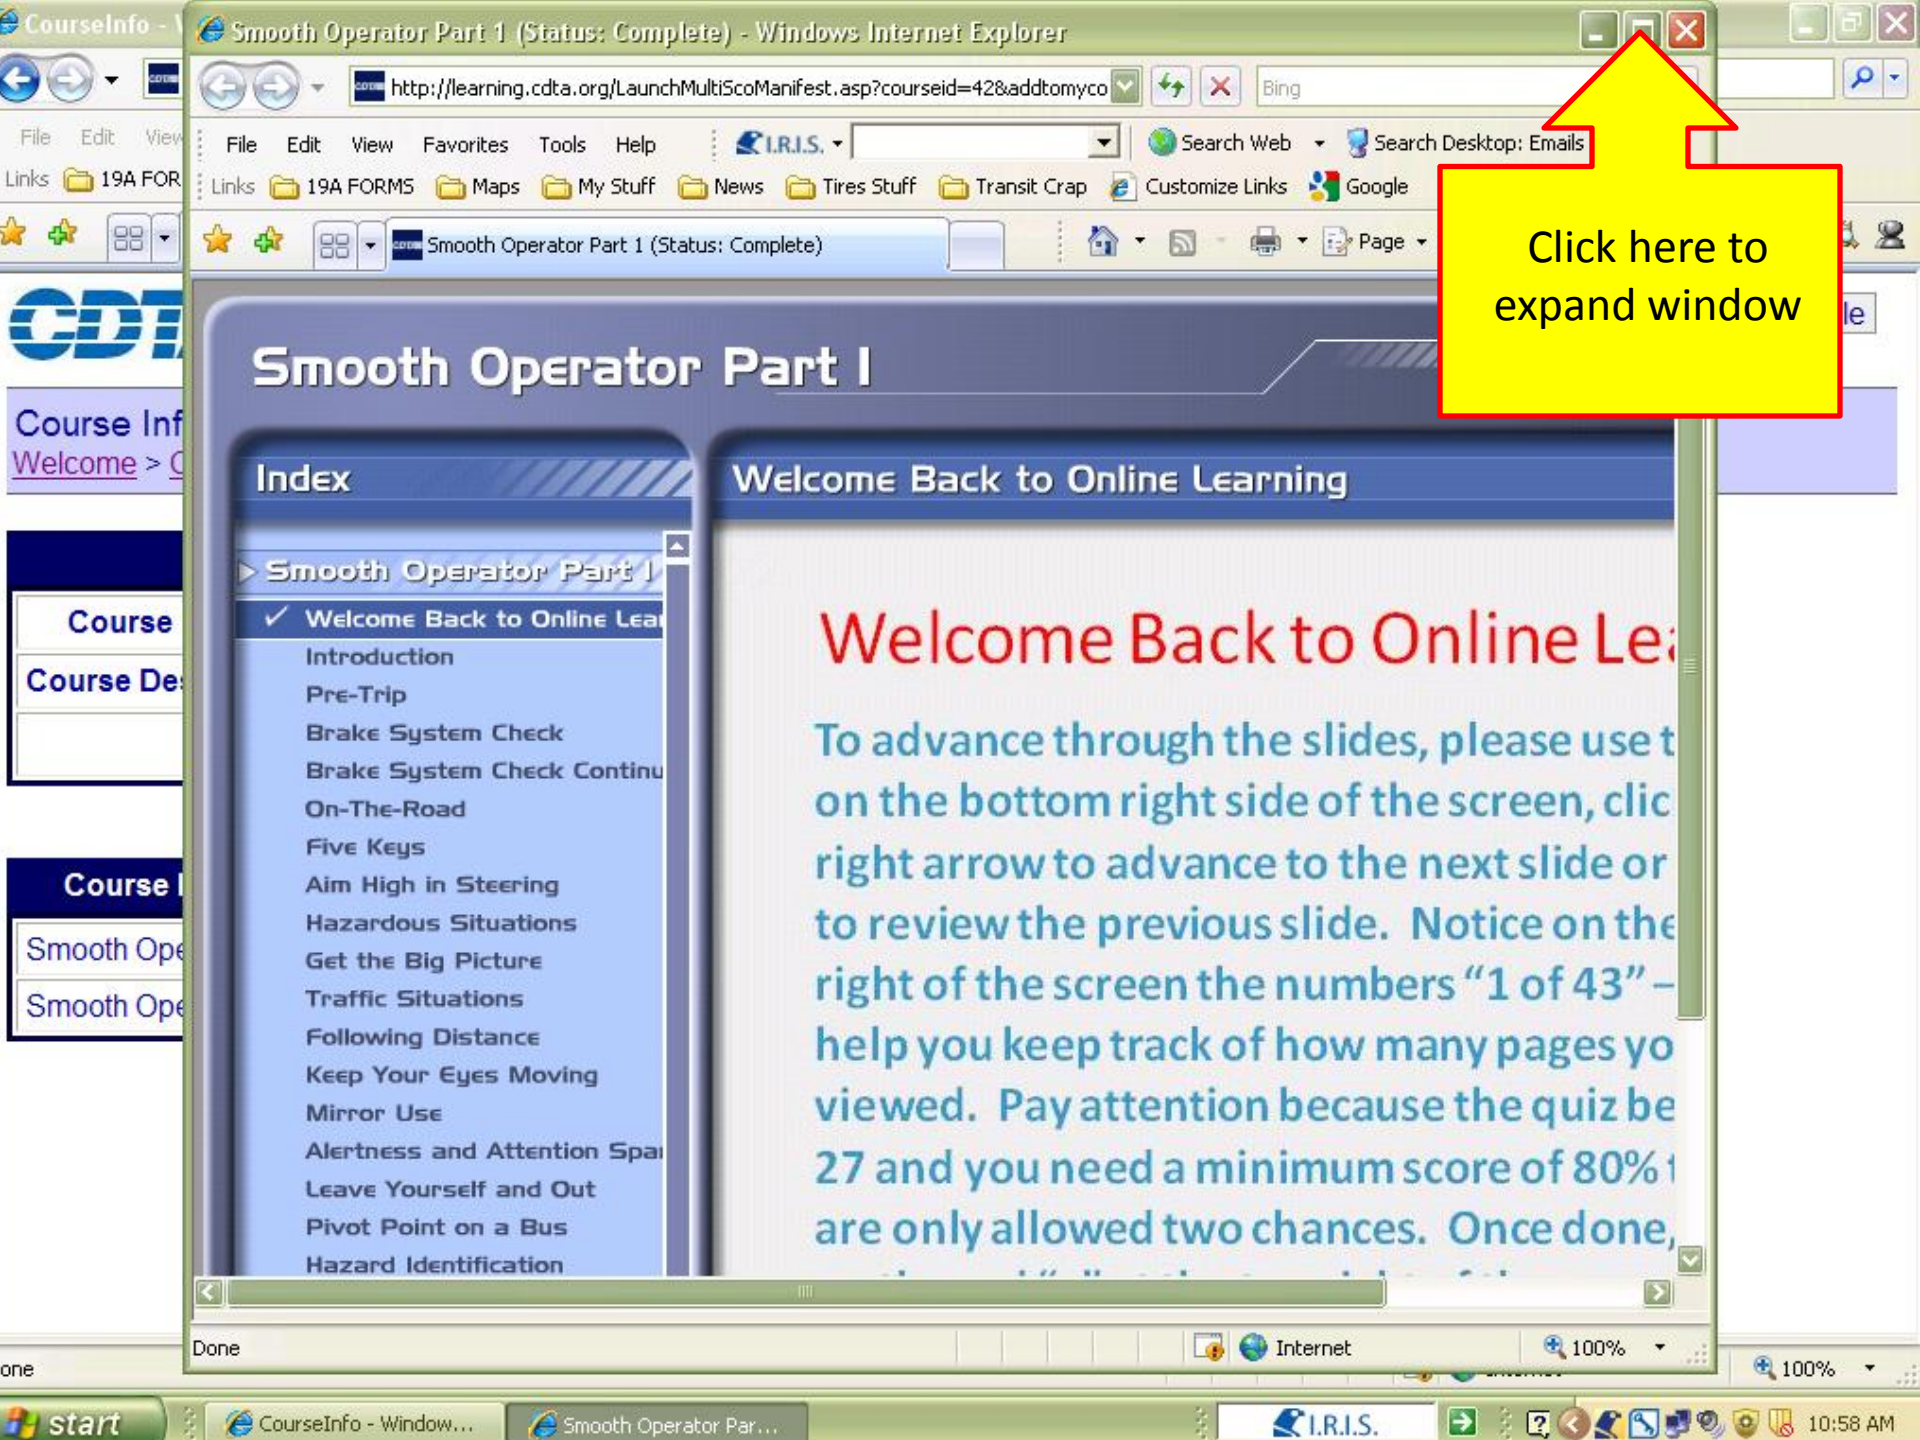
CourseInfo - V

File Edit View

Links 19A FOR

Course Inf
Welcome > C

Course
Course De

Course I
Smooth Ope
Smooth Ope

one

Smooth Operator Part 1 (Status: Complete) - Windows Internet Explorer

http://learning.cdta.org/LaunchMultiScoManifest.asp?courseid=42&addtomyco

Bing

File Edit View Favorites Tools Help I.R.I.S. Search Web Search Desktop: Emails

Links 19A FORMS Maps My Stuff News Tires Stuff Transit Crap Customize Links Google

Smooth Operator Part 1 (Status: Complete)

Page

Click here to expand window

Smooth Operator Part I

Index

Smooth Operator Part I
Welcome Back to Online Lea
Introduction
Pre-Trip
Brake System Check
Brake System Check Continu
On-The-Road
Five Keys
Aim High in Steering
Hazardous Situations
Get the Big Picture
Traffic Situations
Following Distance
Keep Your Eyes Moving
Mirror Use
Alertness and Attention Spa
Leave Yourself and Out
Pivot Point on a Bus
Hazard Identification

Welcome Back to Online Learning

Welcome Back to Online Le

To advance through the slides, please use t on the bottom right side of the screen, clic right arrow to advance to the next slide or to review the previous slide. Notice on the right of the screen the numbers "1 of 43" – help you keep track of how many pages yo viewed. Pay attention because the quiz be 27 and you need a minimum score of 80% are only allowed two chances. Once done,

Done Internet 100%

100%

start CourseInfo - Window... Smooth Operator Par... I.R.I.S. 10:58 AM